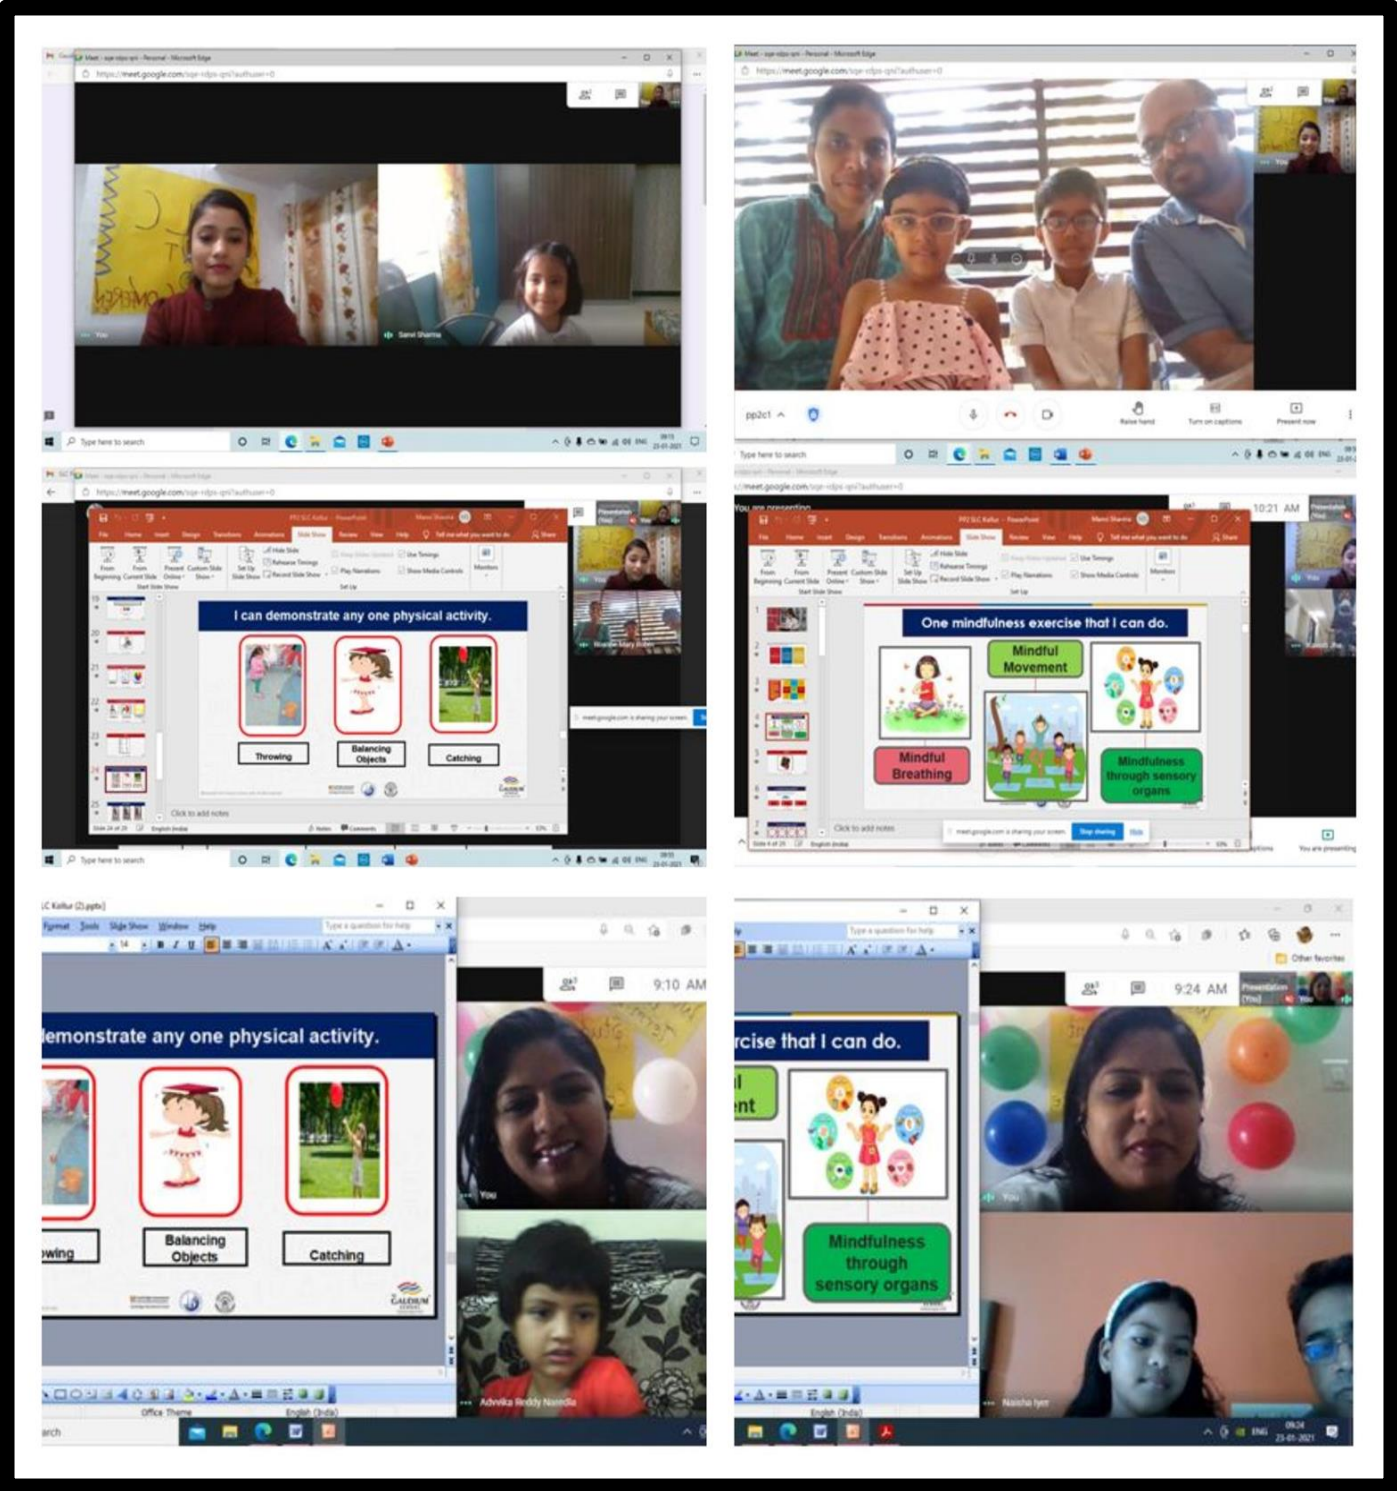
Meet - sqe-rdps-qnl - Personal - Microsoft Edge
https://meet.google.com/sqe-rdps-qnl?authuser=0
You
Sanvi Sharma
Type here to search

Meet - sqe-rdps-qnl - Personal - Microsoft Edge
https://meet.google.com/sqe-rdps-qnl?authuser=0
pp2c1
Raise hand
Turn on captions
Present now
Type here to search

https://meet.google.com/sqe-rdps-qnl?authuser=0
PP2 SLC Kollur - PowerPoint
I can demonstrate any one physical activity.
Throwing
Balancing Objects
Catching
Click to add notes
meet.google.com is sharing your screen.
Type here to search

meet.google.com/sqe-rdps-qnl?authuser=0
You are presenting
10:21 AM
PP2 SLC Kollur - PowerPoint
One mindfulness exercise that I can do.
Mindful Movement
Mindful Breathing
Mindfulness through sensory organs
Click to add notes
meet.google.com is sharing your screen.
Stop sharing
Hide
You are presenting

LC Kollur (2).pptx
Format Tools Slide Show Window Help
Type a question for help
9:10 AM
demonstrate any one physical activity.
owing
Balancing Objects
Catching
You
Advika Reddy Naredla
Office Theme
English (India)

Type a question for help
9:24 AM
Other favorites
rcise that I can do.
ent
Mindfulness through sensory organs
You
Naisha Iyer
English (India)
09:24
23-01-2021